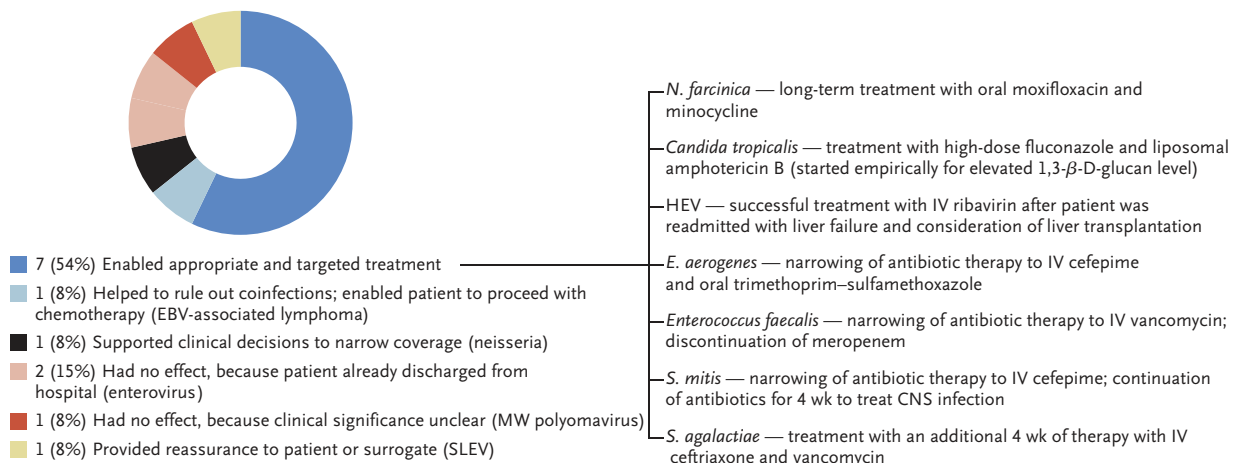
7 (54%) Enabled appropriate and targeted treatment

1 (8%) Helped to rule out coinfections; enabled patient to proceed with chemotherapy (EBV-associated lymphoma)

1 (8%) Supported clinical decisions to narrow coverage (neisseria)

2 (15%) Had no effect, because patient already discharged from hospital (enterovirus)

1 (8%) Had no effect, because clinical significance unclear (MW polyomavirus)

1 (8%) Provided reassurance to patient or surrogate (SLEV)

N. farcinica — long-term treatment with oral moxifloxacin and minocycline

Candida tropicalis — treatment with high-dose fluconazole and liposomal amphotericin B (started empirically for elevated 1,3-$\beta$-D-glucan level)

HEV — successful treatment with IV ribavirin after patient was readmitted with liver failure and consideration of liver transplantation

E. aerogenes — narrowing of antibiotic therapy to IV cefepime and oral trimethoprim–sulfamethoxazole

Enterococcus faecalis — narrowing of antibiotic therapy to IV vancomycin; discontinuation of meropenem

S. mitis — narrowing of antibiotic therapy to IV cefepime; continuation of antibiotics for 4 wk to treat CNS infection

S. agalactiae — treatment with an additional 4 wk of therapy with IV ceftriaxone and vancomycin